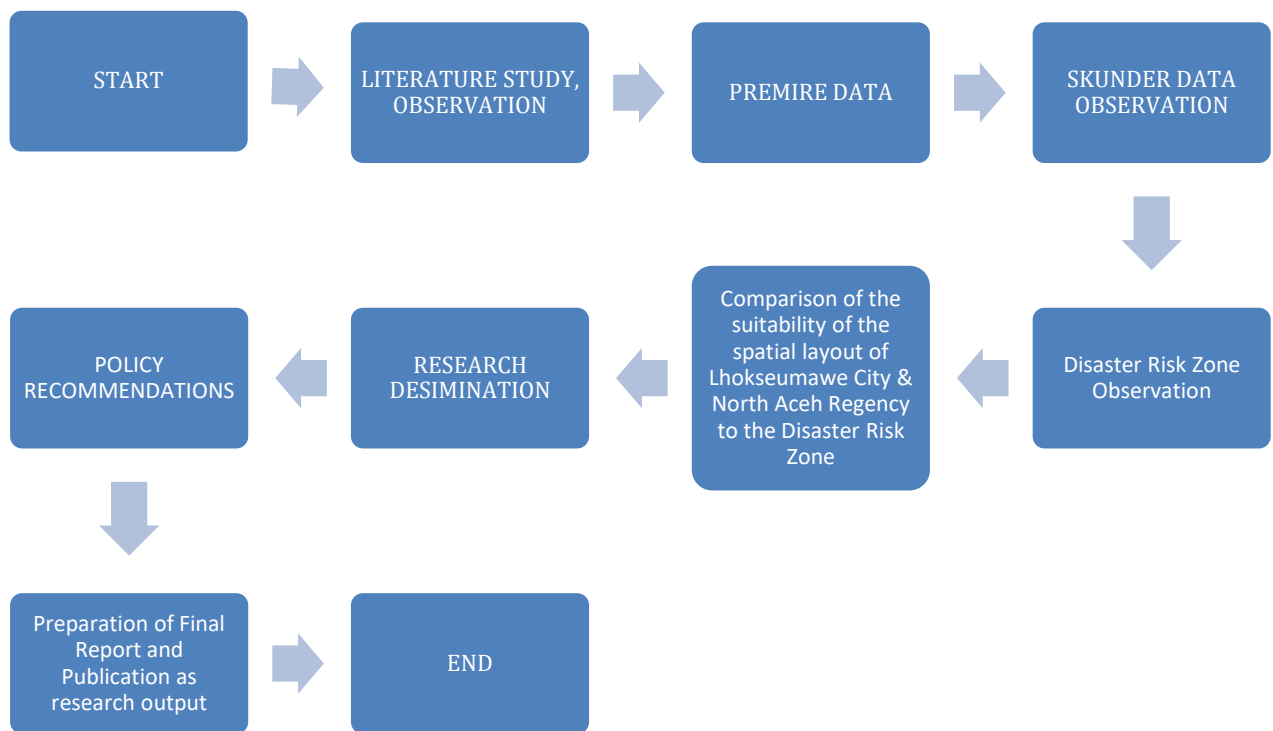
START

LITERATURE STUDY, OBSERVATION

PREMIRE DATA

SKUNDER DATA OBSERVATION

Disaster Risk Zone Observation

Comparison of the suitability of the spatial layout of Lhokseumawe City & North Aceh Regency to the Disaster Risk Zone

RESEARCH DESIMINATION

POLICY RECOMMENDATIONS

Preparation of Final Report and Publication as research output

END